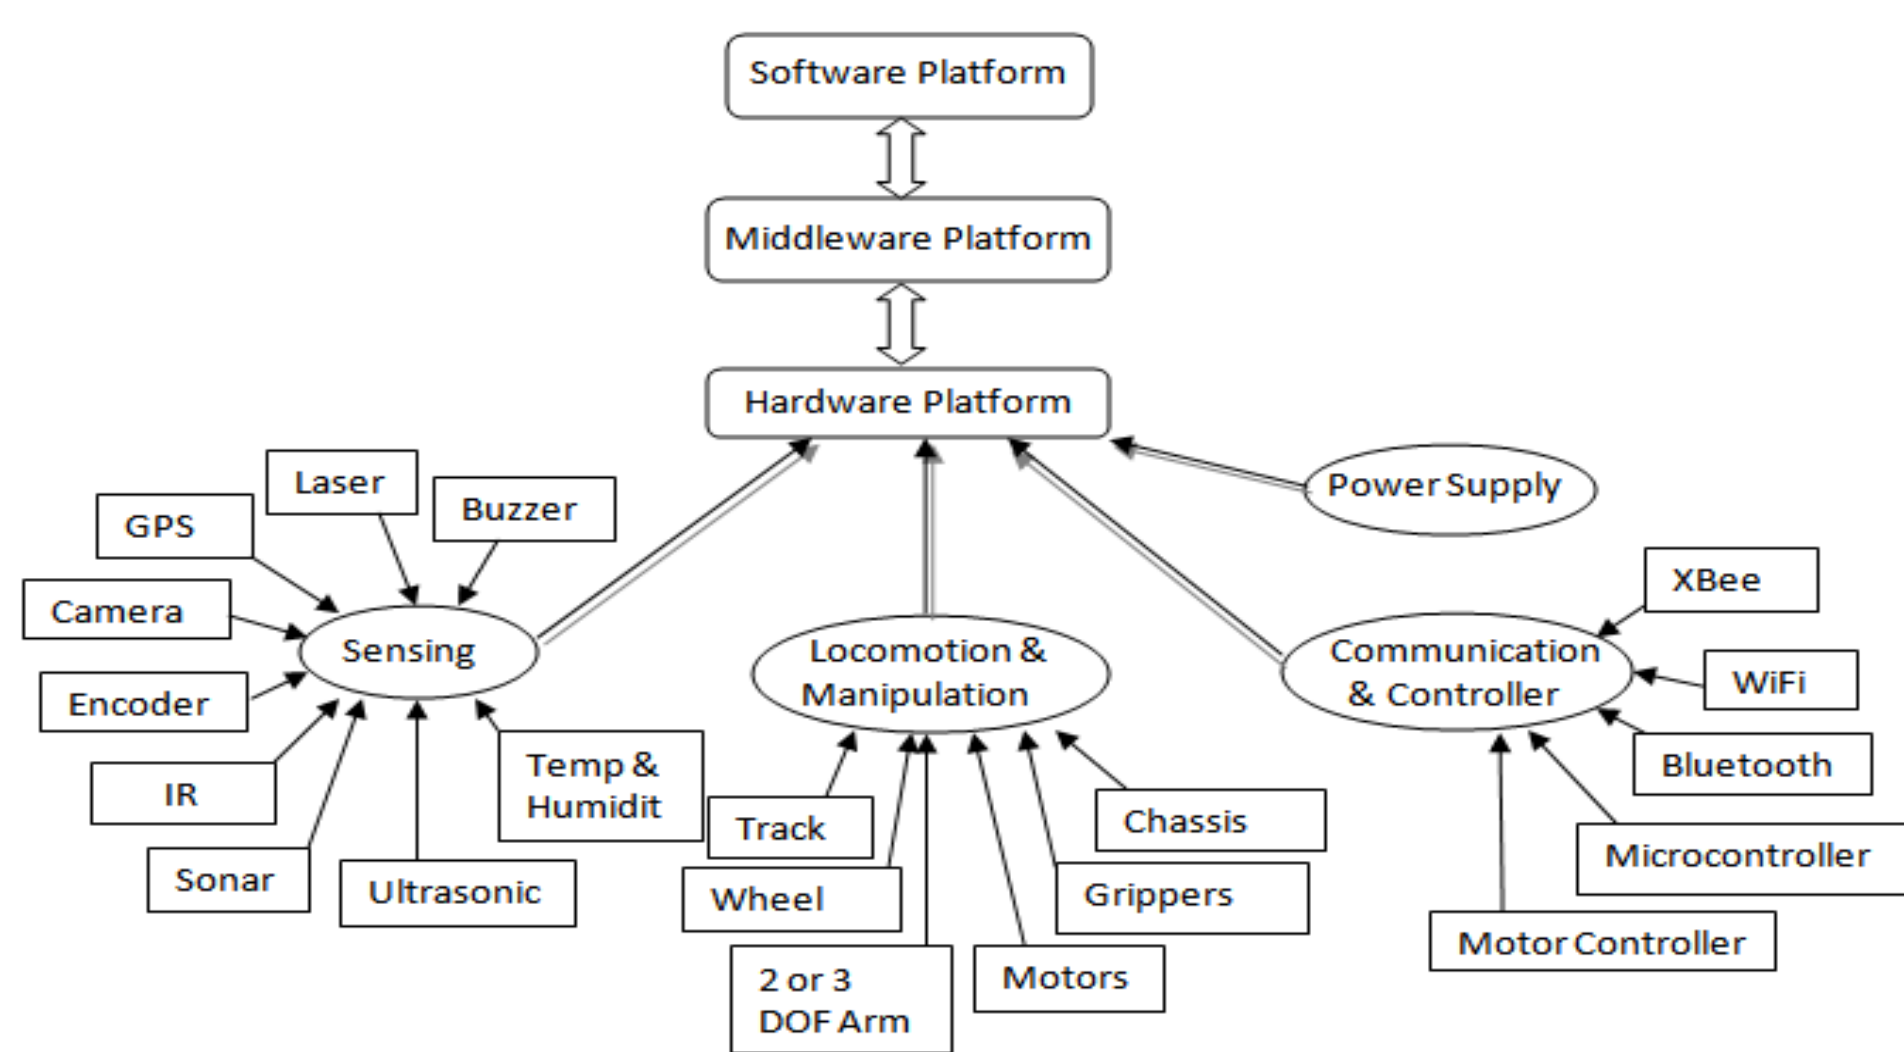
Software Platform

Middleware Platform

Hardware Platform

Power Supply

Laser

Buzzer

GPS

Camera

Sensing

Encoder

IR

Sonar

Ultrasonic

Temp & Humidit

Locomotion & Manipulation

Track

Wheel

2 or 3 DOF Arm

Motors

Grippers

Chassis

XBee

Communication & Controller

WiFi

Bluetooth

Microcontroller

Motor Controller